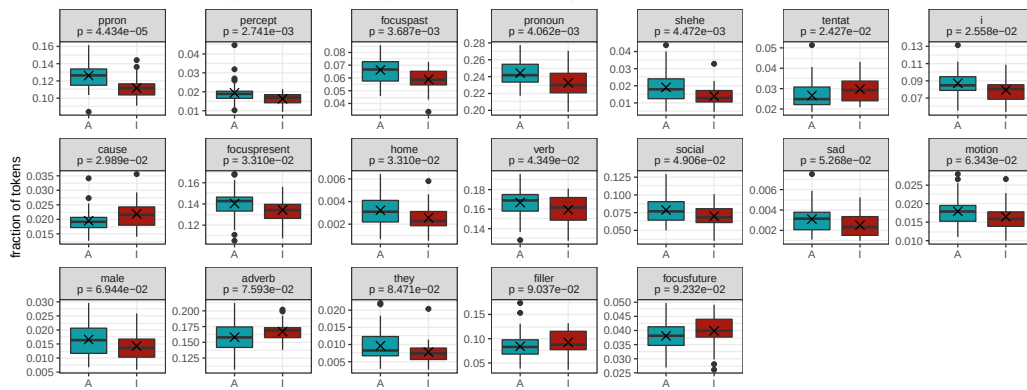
fraction of tokens

ppron
p = 4.434e−05
0.16
0.14
0.12
0.10
A I

percept
p = 2.741e−03
0.04
0.03
0.02
0.01
A I

focuspast
p = 3.687e−03
0.08
0.07
0.06
0.05
0.04
0.03
A I

pronoun
p = 4.062e−03
0.28
0.26
0.24
0.22
0.20
A I

shehe
p = 4.472e−03
0.04
0.03
0.02
0.01
A I

tentat
p = 2.427e−02
0.05
0.04
0.03
0.02
A I

i
p = 2.558e−02
0.13
0.11
0.09
0.07
A I

cause
p = 2.989e−02
0.035
0.030
0.025
0.020
0.015
A I

focuspresent
p = 3.310e−02
0.16
0.14
0.12
A I

home
p = 3.310e−02
0.006
0.004
0.002
A I

verb
p = 4.349e−02
0.18
0.16
0.14
A I

social
p = 4.906e−02
0.125
0.100
0.075
0.050
A I

sad
p = 5.268e−02
0.006
0.004
0.002
A I

motion
p = 6.343e−02
0.025
0.020
0.015
0.010
A I

male
p = 6.944e−02
0.030
0.025
0.020
0.015
0.010
0.005
A I

adverb
p = 7.593e−02
0.200
0.175
0.150
0.125
A I

they
p = 8.471e−02
0.020
0.015
0.010
0.005
A I

filler
p = 9.037e−02
0.15
0.10
0.05
A I

focusfuture
p = 9.232e−02
0.050
0.045
0.040
0.035
0.030
0.025
A I